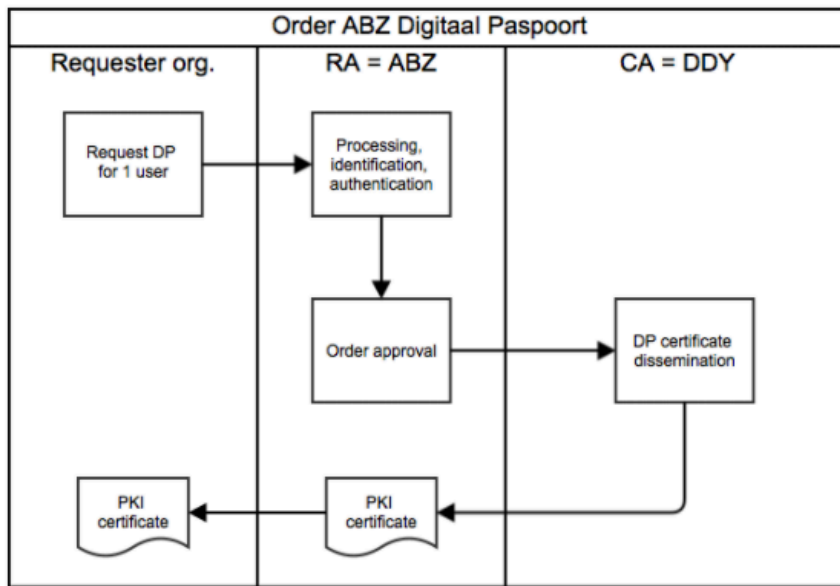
Order ABZ Digitaal Paspoort

Requester org.

RA = ABZ

CA = DDY

Request DP for 1 user

Processing, identification, authentication

Order approval

DP certificate dissemination

PKI certificate

PKI certificate